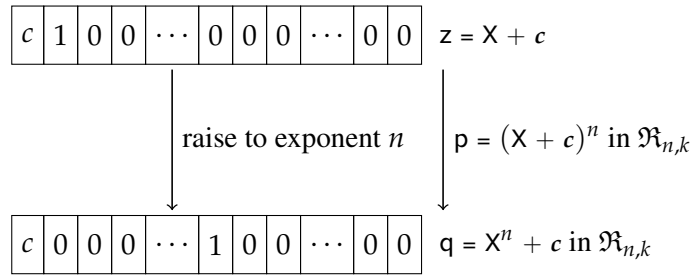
| $c$ | 1 | 0 | 0 | $\cdots$ | 0 | 0 | 0 | $\cdots$ | 0 | 0 |
|---|---|---|---|---|---|---|---|---|---|---|

$\mathsf{z} = \mathsf{X} + c$

raise to exponent $n$

$\mathsf{p} = (\mathsf{X} + c)^n$ in $\mathfrak{R}_{n,k}$

| $c$ | 0 | 0 | 0 | $\cdots$ | 1 | 0 | 0 | $\cdots$ | 0 | 0 |
|---|---|---|---|---|---|---|---|---|---|---|

$\mathsf{q} = \mathsf{X}^n + c$ in $\mathfrak{R}_{n,k}$